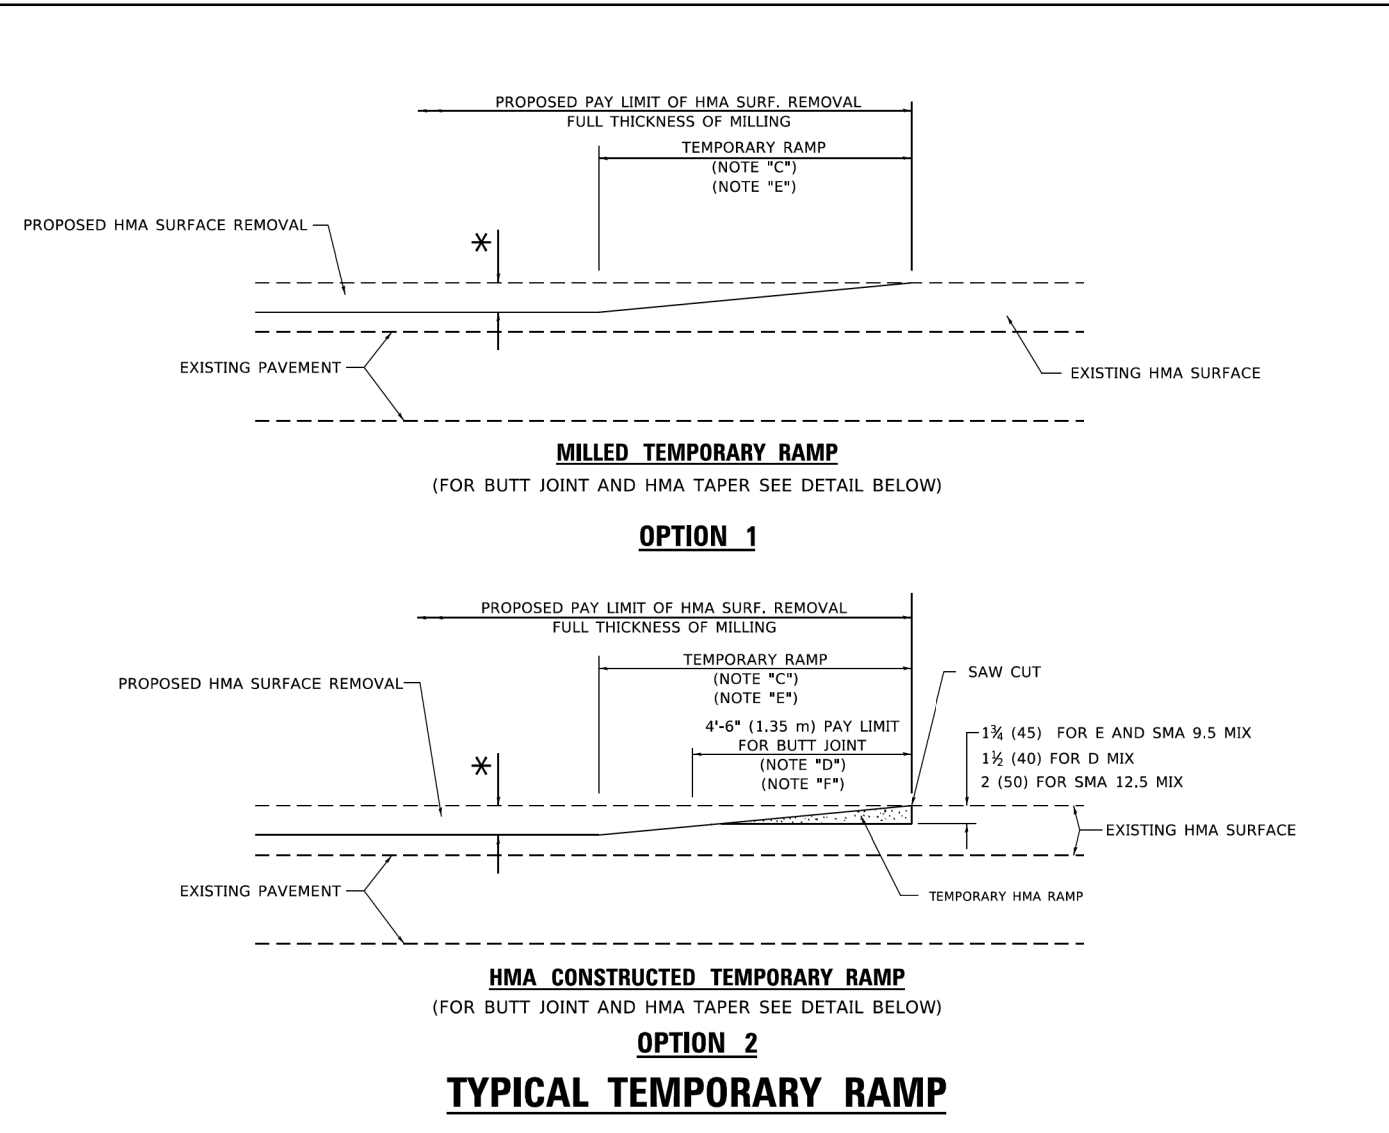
PROPOSED PAY LIMIT OF HMA SURF. REMOVAL
FULL THICKNESS OF MILLING

TEMPORARY RAMP
(NOTE "C")
(NOTE "E")

PROPOSED HMA SURFACE REMOVAL

*

EXISTING PAVEMENT

EXISTING HMA SURFACE

MILLED TEMPORARY RAMP

(FOR BUTT JOINT AND HMA TAPER SEE DETAIL BELOW)

OPTION 1

PROPOSED PAY LIMIT OF HMA SURF. REMOVAL
FULL THICKNESS OF MILLING

TEMPORARY RAMP
(NOTE "C")
(NOTE "E")

SAW CUT

PROPOSED HMA SURFACE REMOVAL

4'-6" (1.35 m) PAY LIMIT
FOR BUTT JOINT
(NOTE "D")
(NOTE "F")

$1\frac{3}{4}$ (45) FOR E AND SMA 9.5 MIX
$1\frac{1}{2}$ (40) FOR D MIX
2 (50) FOR SMA 12.5 MIX

*

EXISTING HMA SURFACE

EXISTING PAVEMENT

TEMPORARY HMA RAMP

HMA CONSTRUCTED TEMPORARY RAMP

(FOR BUTT JOINT AND HMA TAPER SEE DETAIL BELOW)

OPTION 2

TYPICAL TEMPORARY RAMP